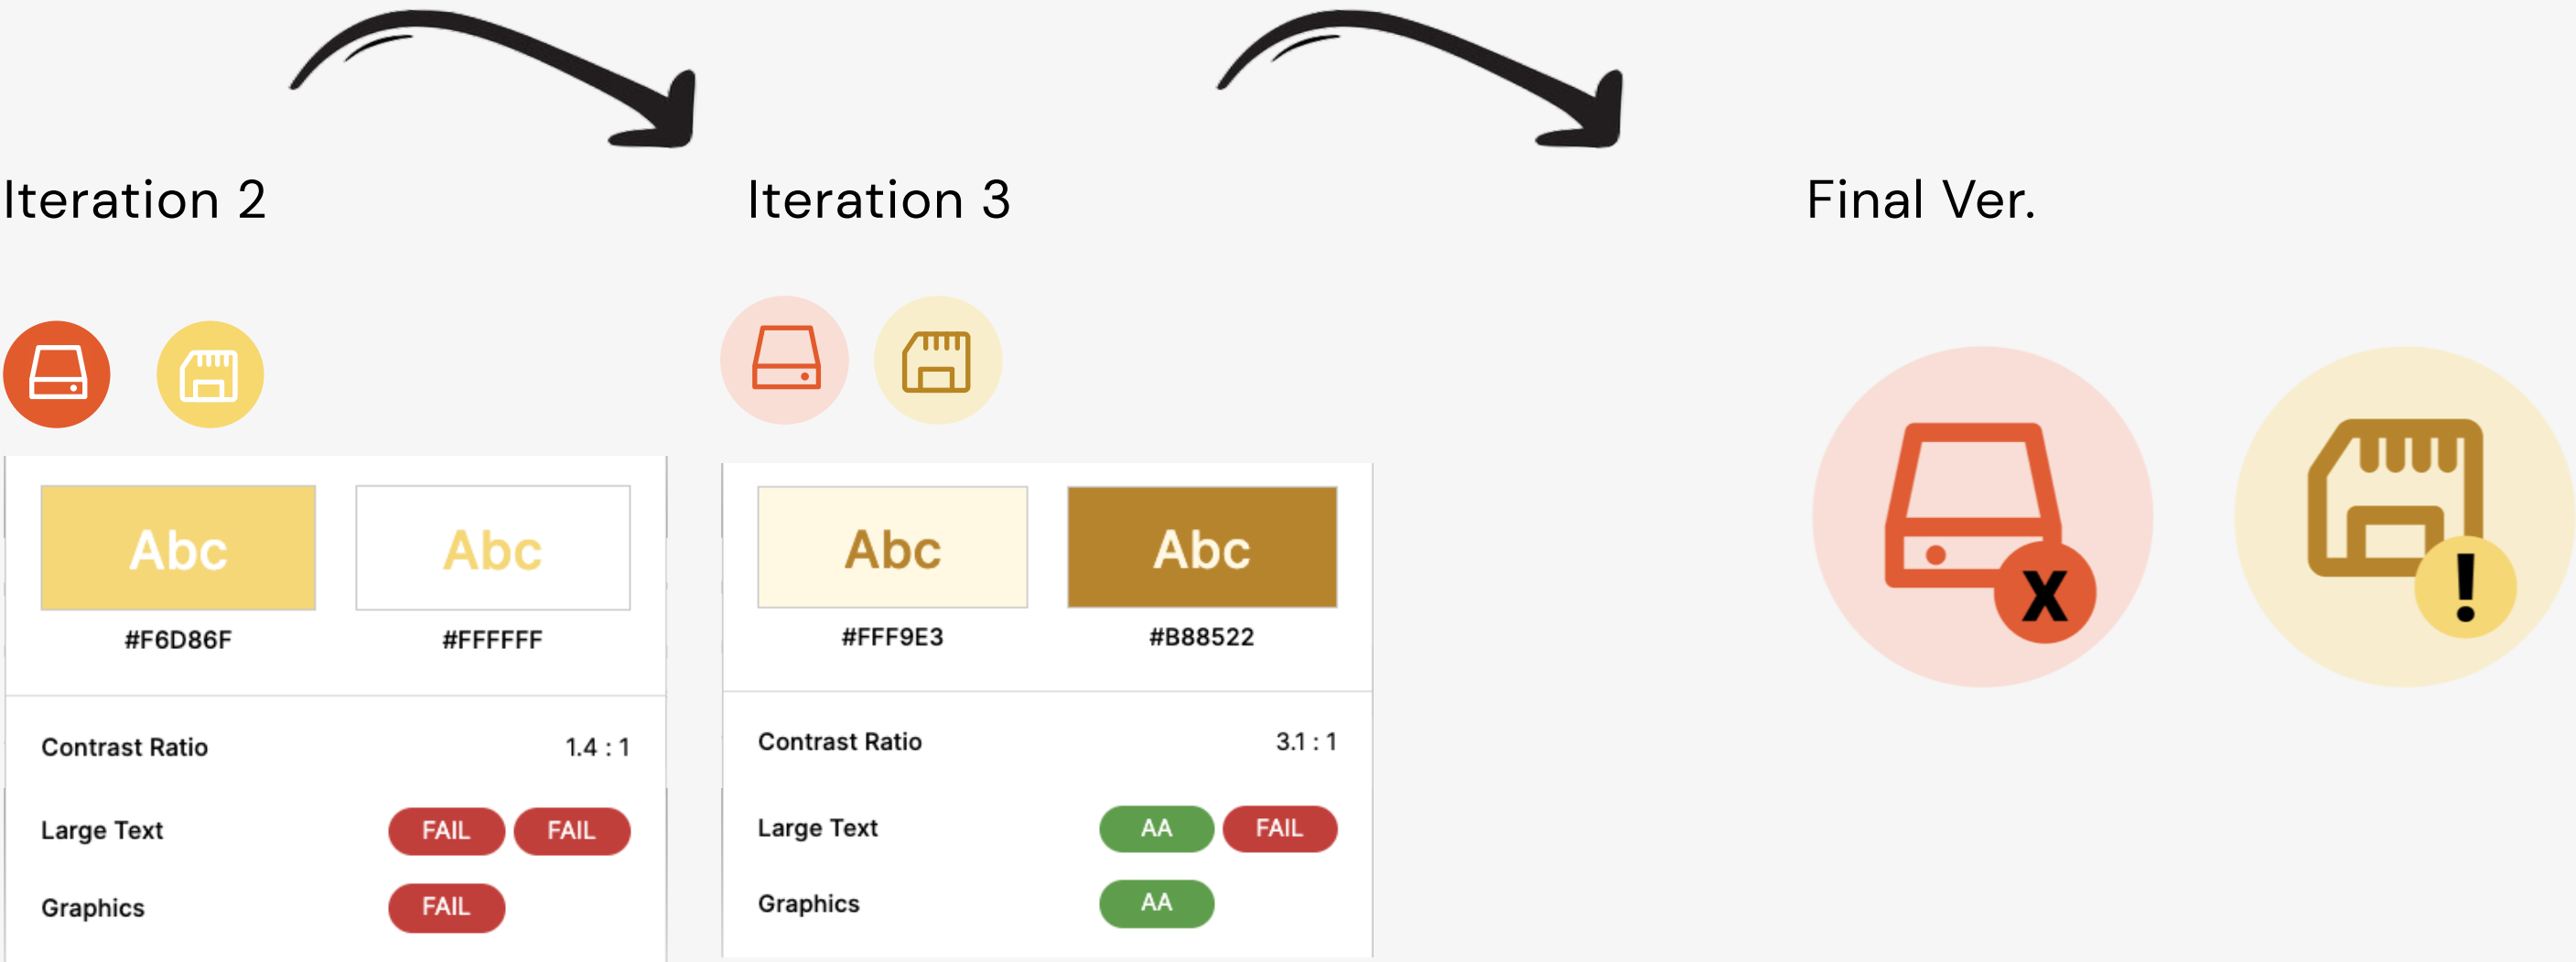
Iteration 2

Abc
#F6D86F

Abc
#FFFFFF

| Contrast Ratio | 1.4 : 1 |
|---|---|
| Large Text | FAIL FAIL |
| Graphics | FAIL |

Iteration 3

Abc
#FFF9E3

Abc
#B88522

| Contrast Ratio | 3.1 : 1 |
|---|---|
| Large Text | AA FAIL |
| Graphics | AA |

Final Ver.

X

!